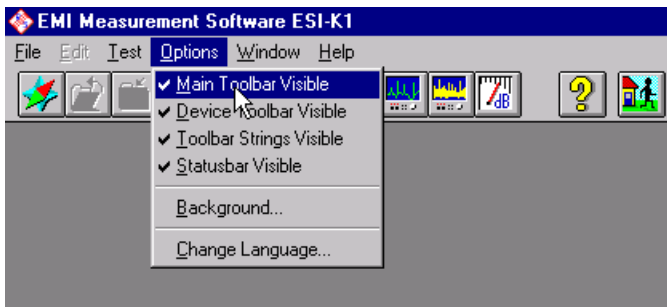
EMI Measurement Software ESI-K1

File Edit Test Options Window Help

✔ Main Toolbar Visible
✔ Device Toolbar Visible
✔ Toolbar Strings Visible
✔ Statusbar Visible
Background...
Change Language...

dB

?